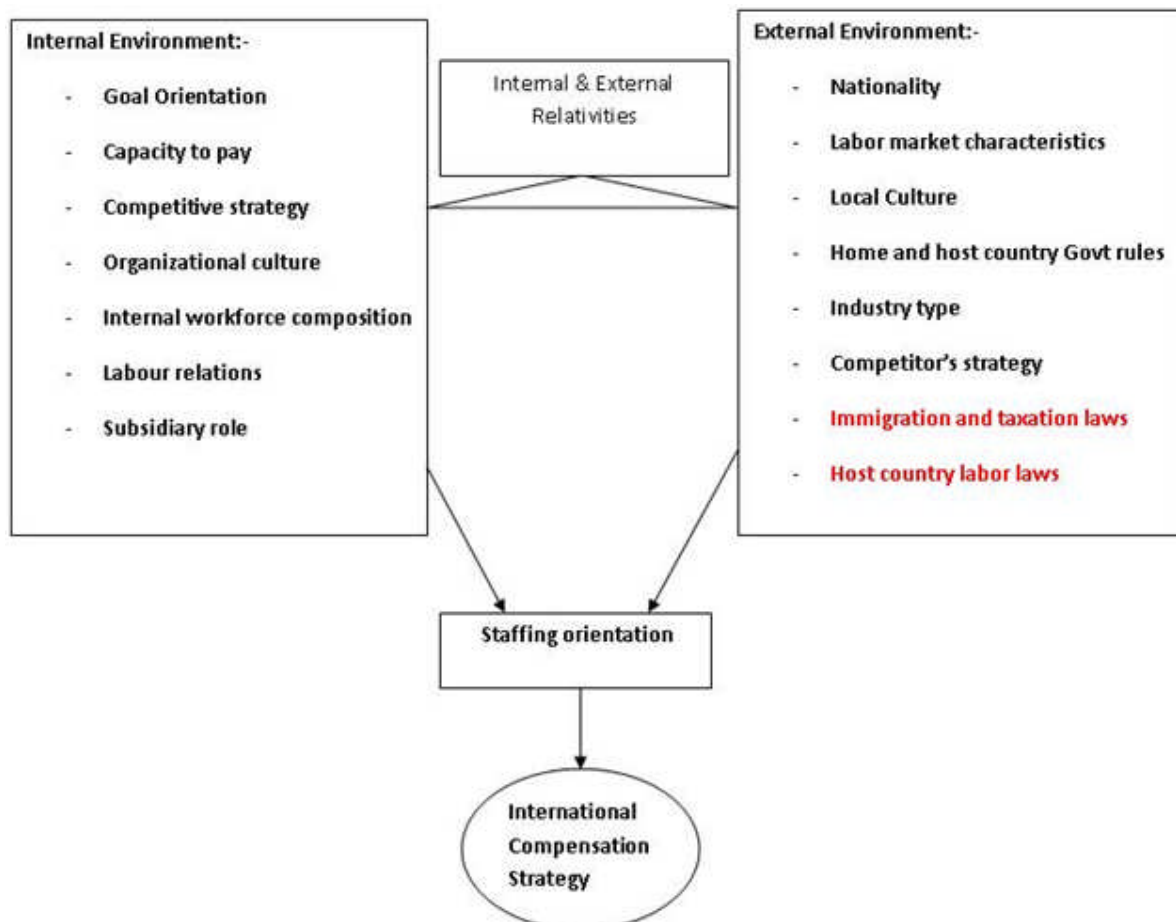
Internal Environment:-

- Goal Orientation
- Capacity to pay
- Competitive strategy
- Organizational culture
- Internal workforce composition
- Labour relations
- Subsidiary role

Internal & External Relativities

External Environment:-

- Nationality
- Labor market characteristics
- Local Culture
- Home and host country Govt rules
- Industry type
- Competitor's strategy
- Immigration and taxation laws
- Host country labor laws

Staffing orientation

International Compensation Strategy